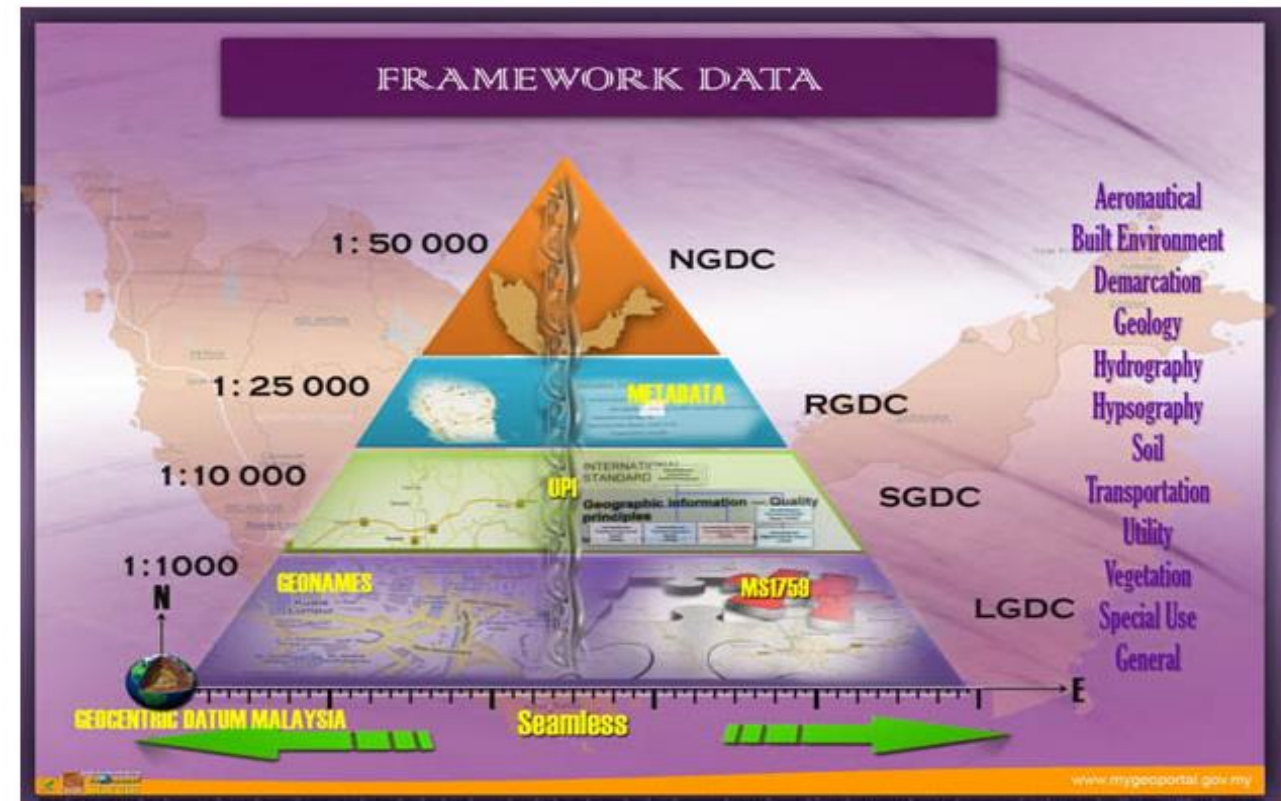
FRAMEWORK DATA

1: 50 000

NGDC

1: 25 000

METADATA

RGDC

1:10 000

UPI

INTERNATIONAL STANDARD

Geographic information — Quality principles

SGDC

1:1000

GEONAMES

MS1759

LGDC

N

E

Aeronautical
Built Environment
Demarcation
Geology
Hydrography
Hypsography
Soil
Transportation
Utility
Vegetation
Special Use
General

GEOCENTRIC DATUM MALAYSIA

Seamless

www.mygeoportal.gov.my